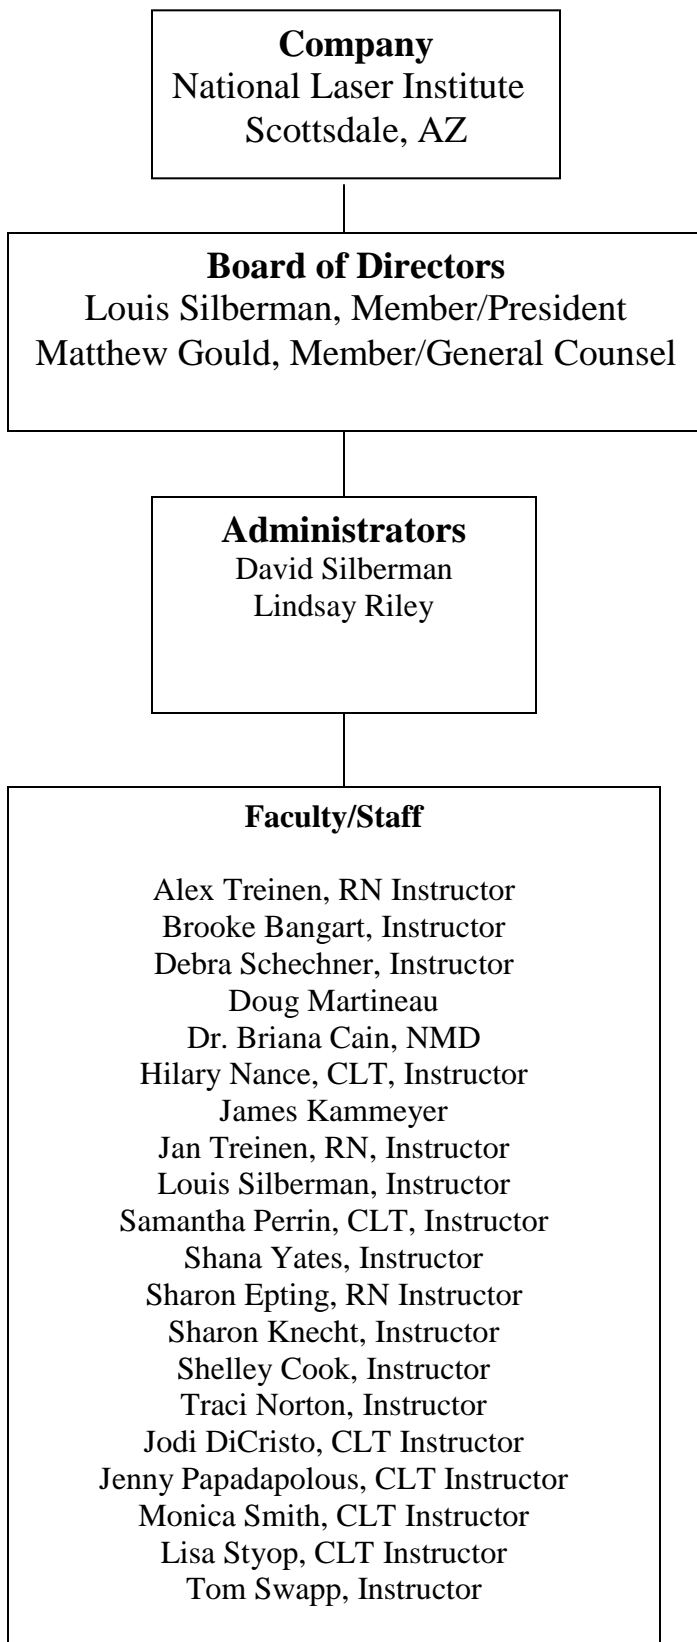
Company
National Laser Institute
Scottsdale, AZ

Board of Directors
Louis Silberman, Member/President
Matthew Gould, Member/General Counsel

Administrators
David Silberman
Lindsay Riley

Faculty/Staff

Alex Treinen, RN Instructor
Brooke Bangart, Instructor
Debra Schechner, Instructor
Doug Martineau
Dr. Briana Cain, NMD
Hilary Nance, CLT, Instructor
James Kammeyer
Jan Treinen, RN, Instructor
Louis Silberman, Instructor
Samantha Perrin, CLT, Instructor
Shana Yates, Instructor
Sharon Epting, RN Instructor
Sharon Knecht, Instructor
Shelley Cook, Instructor
Traci Norton, Instructor
Jodi DiCristo, CLT Instructor
Jenny Papadapolous, CLT Instructor
Monica Smith, CLT Instructor
Lisa Styop, CLT Instructor
Tom Swapp, Instructor